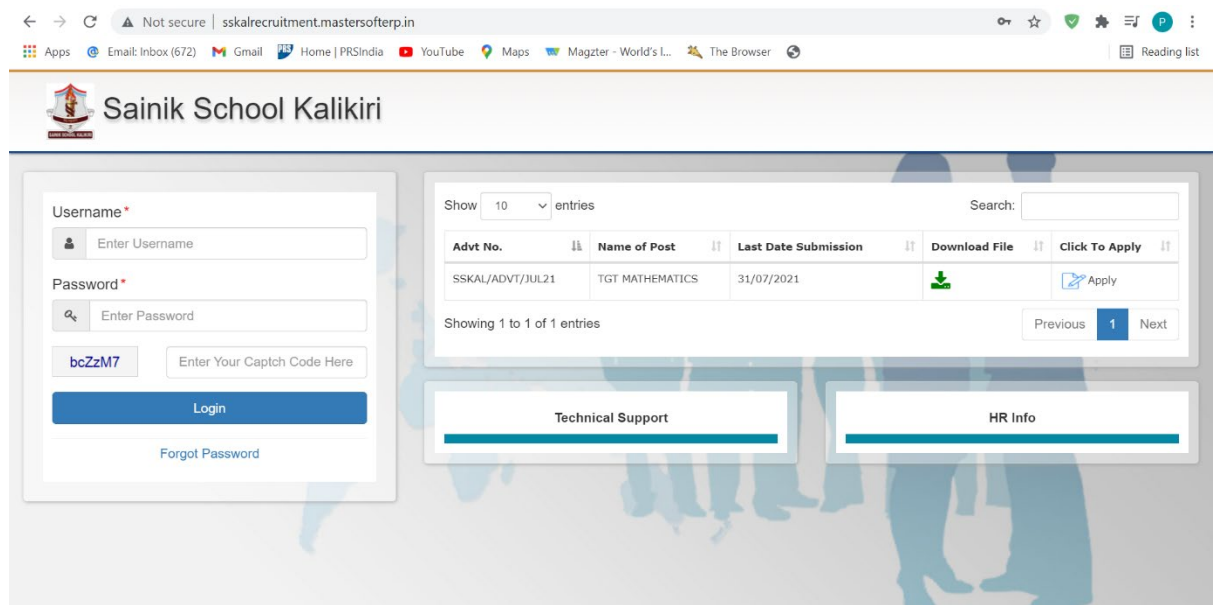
Not secure | sskalrecruitment.mastersofterp.in

Apps Email: Inbox (672) Gmail Home | PRSIndia YouTube Maps Magzter - World's l... The Browser Reading list

Sainik School Kalikiri

Username*
Enter Username
Password*
Enter Password
bcZzM7
Enter Your Captch Code Here
Login
Forgot Password

Show 10 entries Search:

| Advt No. | Name of Post | Last Date Submission | Download File | Click To Apply |
|---|---|---|---|---|
| SSKAL/ADVT/JUL21 | TGT MATHEMATICS | 31/07/2021 | | Apply |

Showing 1 to 1 of 1 entries
Previous 1 Next

Technical Support

HR Info